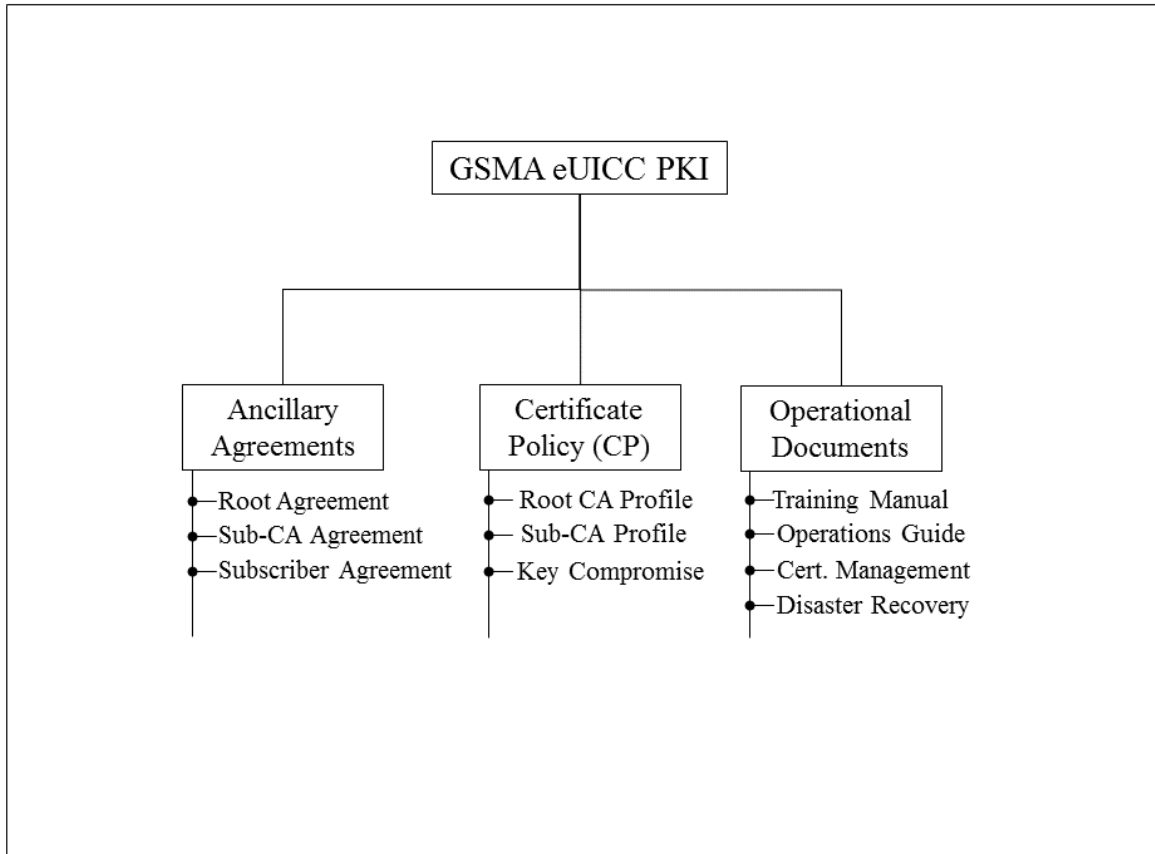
GSMA eUICC PKI

Ancillary Agreements

Root Agreement
Sub-CA Agreement
Subscriber Agreement

Certificate Policy (CP)

Root CA Profile
Sub-CA Profile
Key Compromise

Operational Documents

Training Manual
Operations Guide
Cert. Management
Disaster Recovery